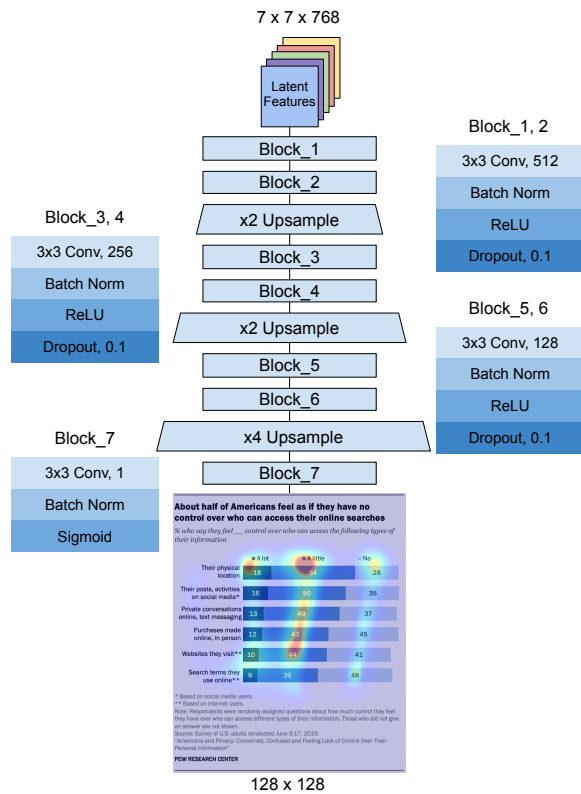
7 x 7 x 768

Latent Features

Block_1, 2

3x3 Conv, 512

Batch Norm

ReLU

Dropout, 0.1

Block_3, 4

3x3 Conv, 256

Batch Norm

ReLU

Dropout, 0.1

Block_5, 6

3x3 Conv, 128

Batch Norm

ReLU

Dropout, 0.1

Block_7

3x3 Conv, 1

Batch Norm

Sigmoid

Block_1

Block_2

x2 Upsample

Block_3

Block_4

x2 Upsample

Block_5

Block_6

x4 Upsample

Block_7

About half of Americans feel as if they have no control over who can access their online searches

% who say they feel __ control over who can access the following types of their information

A lot A little No

| | A lot | A little | No |
|---|---|---|---|
| Their physical location | 18 | 54 | 28 |
| Their posts, activities on social media* | 16 | 50 | 35 |
| Private conversations online, text messaging | 13 | 49 | 37 |
| Purchases made online, in person | 12 | 43 | 45 |
| Websites they visit** | 10 | 44 | 41 |
| Search terms they use online** | 9 | 39 | 48 |

* Based on social media users.
** Based on internet users.
Note: Respondents were randomly assigned questions about how much control they feel they have over who can access different types of their information. Those who did not give an answer are not shown.
Source: Survey of U.S. adults conducted June 3-17, 2019.
"Americans and Privacy: Concerned, Confused and Feeling Lack of Control Over Their Personal Information"

PEW RESEARCH CENTER

128 x 128